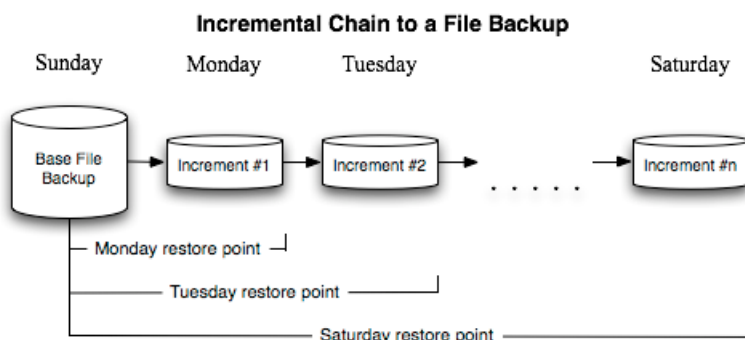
Incremental Chain to a File Backup

Sunday

Monday

Tuesday

Saturday

Base File Backup

Increment #1

Increment #2

. . . . .

Increment #n

Monday restore point

Tuesday restore point

Saturday restore point